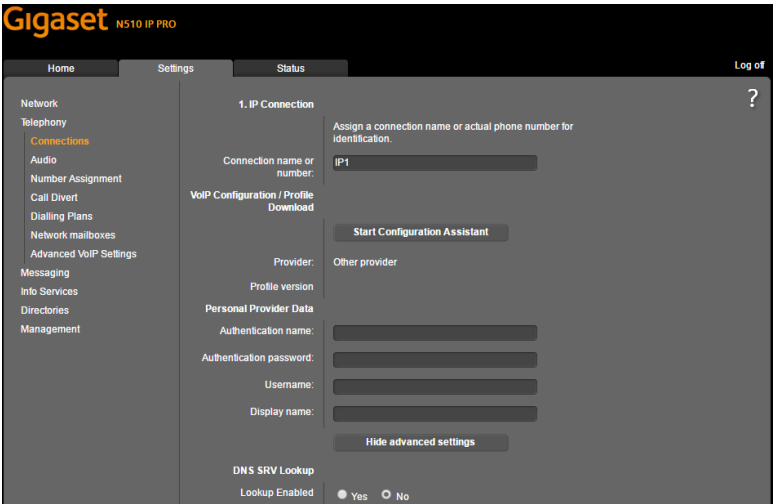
Gigaset N510 IP PRO

Home
Settings
Status
Log off

Network
Telephony
Connections
Audio
Number Assignment
Call Divert
Dialling Plans
Network mailboxes
Advanced VoIP Settings
Messaging
Info Services
Directories
Management

?

1. IP Connection

Assign a connection name or actual phone number for identification.

Connection name or number: IP1

VoIP Configuration / Profile Download

Start Configuration Assistant

Provider: Other provider

Profile version

Personal Provider Data

Authentication name:

Authentication password:

Username:

Display name:

Hide advanced settings

DNS SRV Lookup

Lookup Enabled Yes No